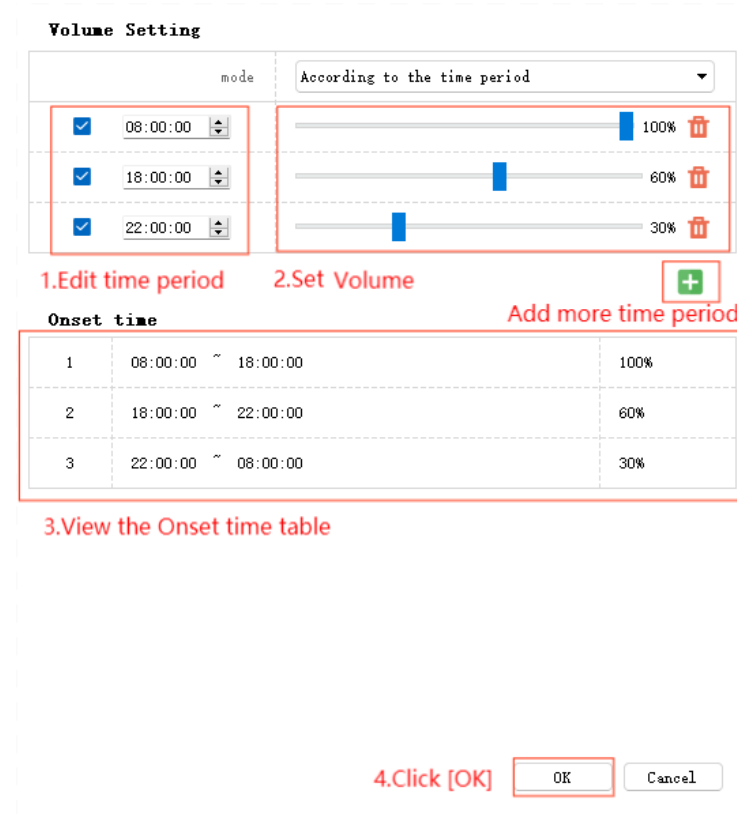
Volume Setting

mode According to the time period

08:00:00 100%

18:00:00 60%

22:00:00 30%

1.Edit time period 2.Set Volume

Add more time period

Onset time

| | | |
|---|---|---|
| 1 | 08:00:00 ~ 18:00:00 | 100% |
| 2 | 18:00:00 ~ 22:00:00 | 60% |
| 3 | 22:00:00 ~ 08:00:00 | 30% |

3.View the Onset time table

4.Click [OK] OK Cancel